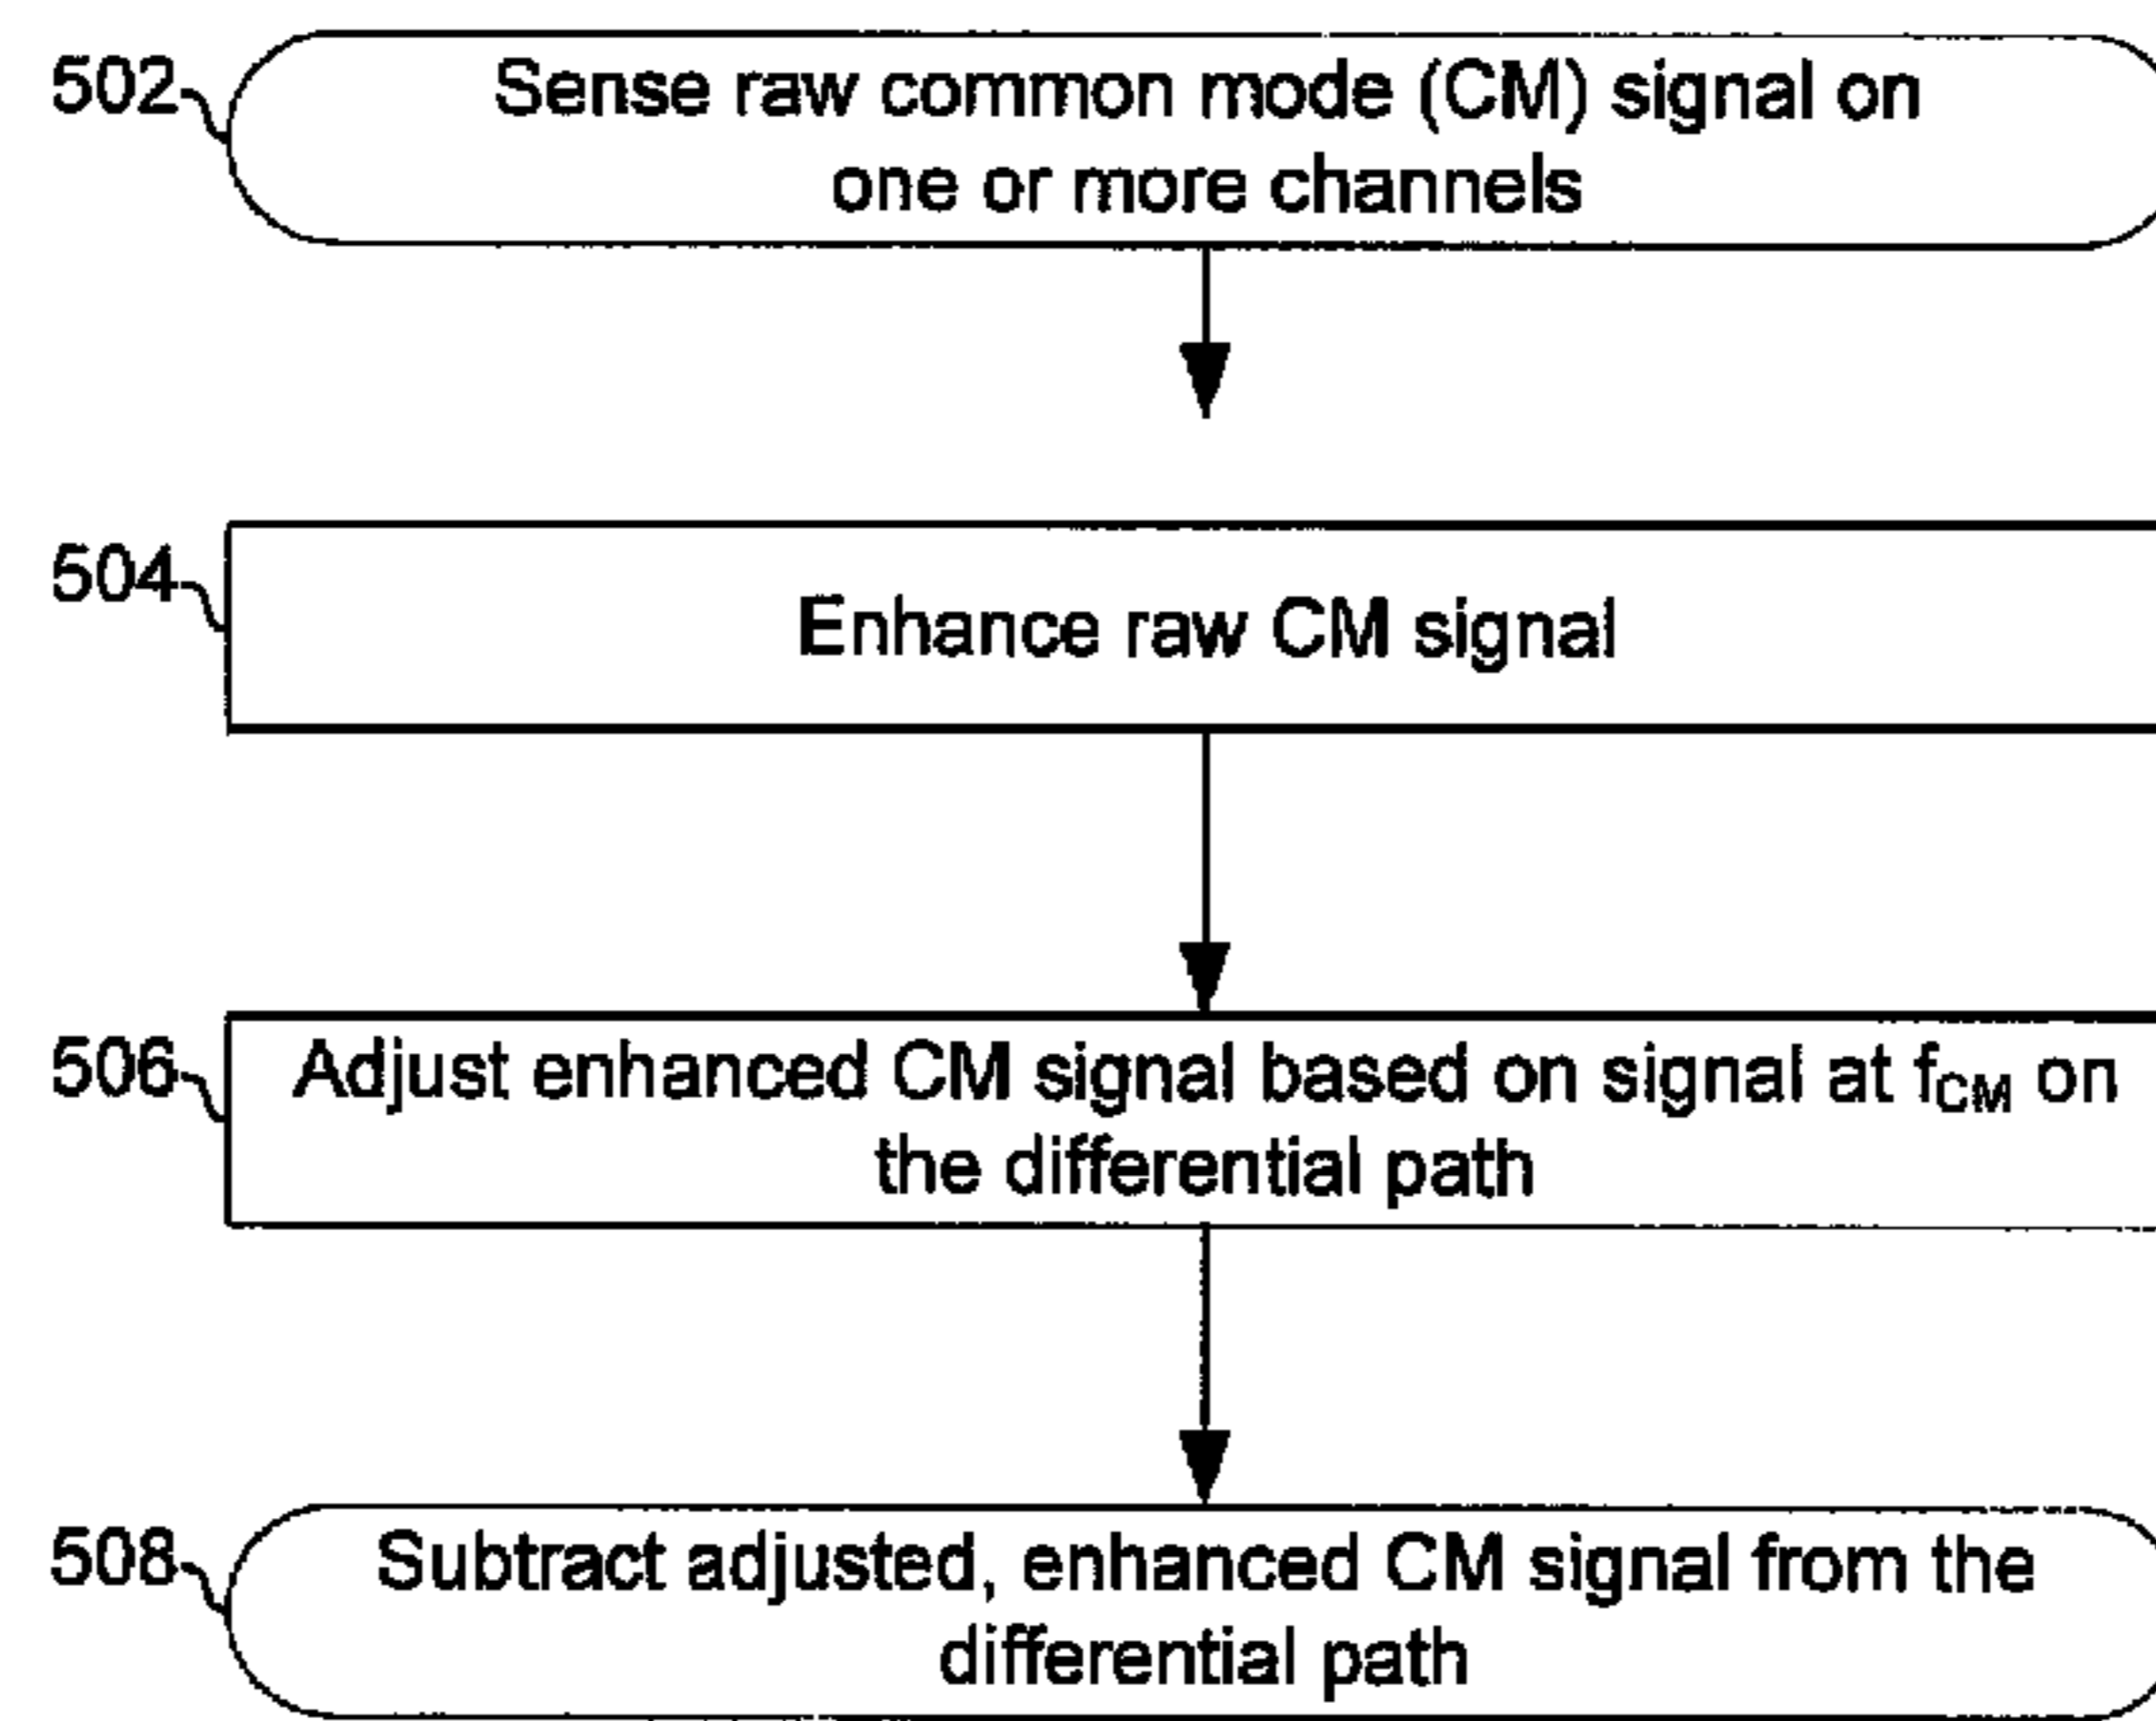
502

Sense raw common mode (CM) signal on one or more channels

504

Enhance raw CM signal

506

Adjust enhanced CM signal based on signal at $f_{CM}$ on the differential path

508

Subtract adjusted, enhanced CM signal from the differential path